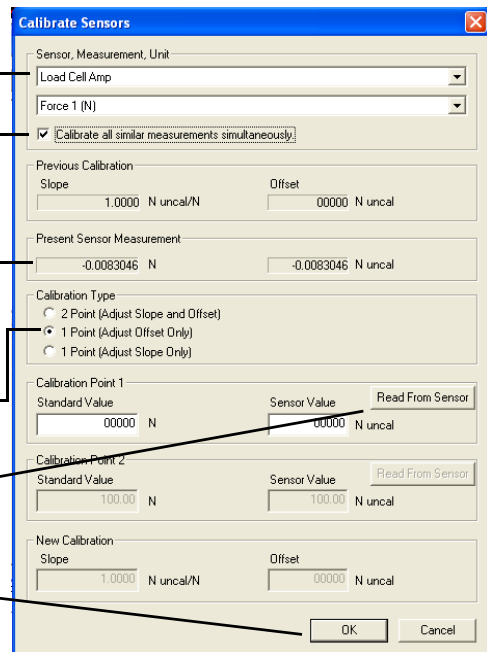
Calibrate Sensors

Sensor, Measurement, Unit

Load Cell Amp

Force 1 (N)

Calibrate all similar measurements simultaneously.

Previous Calibration

Slope

1.0000 N uncal/N

Offset

00000 N uncal

Present Sensor Measurement

-0.0083046 N

-0.0083046 N uncal

Calibration Type

2 Point (Adjust Slope and Offset)

1 Point (Adjust Offset Only)

1 Point (Adjust Slope Only)

Calibration Point 1

Standard Value

00000 N

Sensor Value

00000 N uncal

Read From Sensor

Calibration Point 2

Standard Value

100.00 N

Sensor Value

100.00 N uncal

Read From Sensor

New Calibration

Slope

1.0000 N uncal/N

Offset

00000 N uncal

OK

Cancel